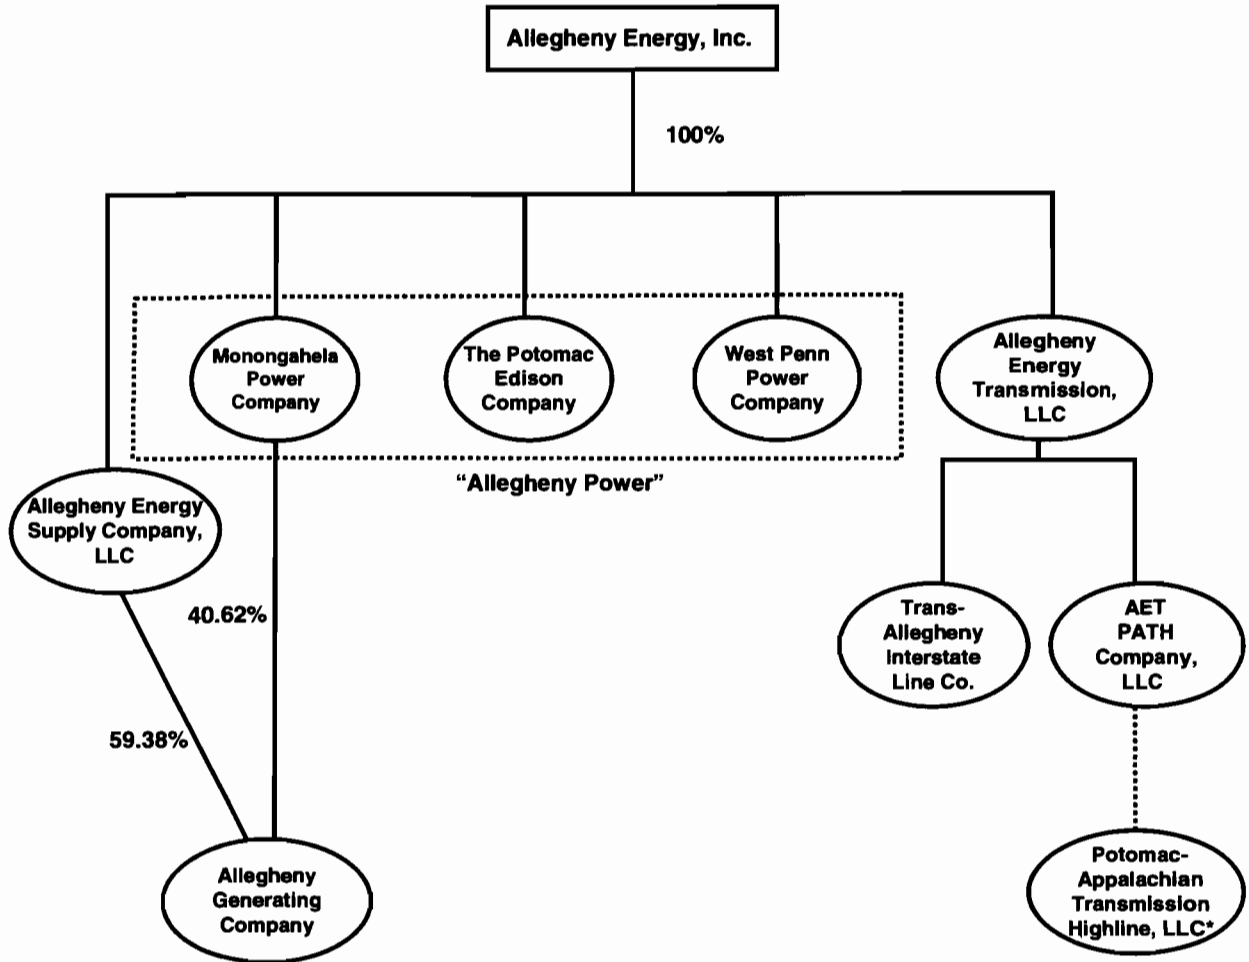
Allegheny Energy, Inc.

100%

Monongahela Power Company

The Potomac Edison Company

West Penn Power Company

Allegheny Energy Transmission, LLC

"Allegheny Power"

Allegheny Energy Supply Company, LLC

40.62%

59.38%

Trans-Allegheny Interstate Line Co.

AET PATH Company, LLC

Allegheny Generating Company

Potomac-Appalachian Transmission Highline, LLC*